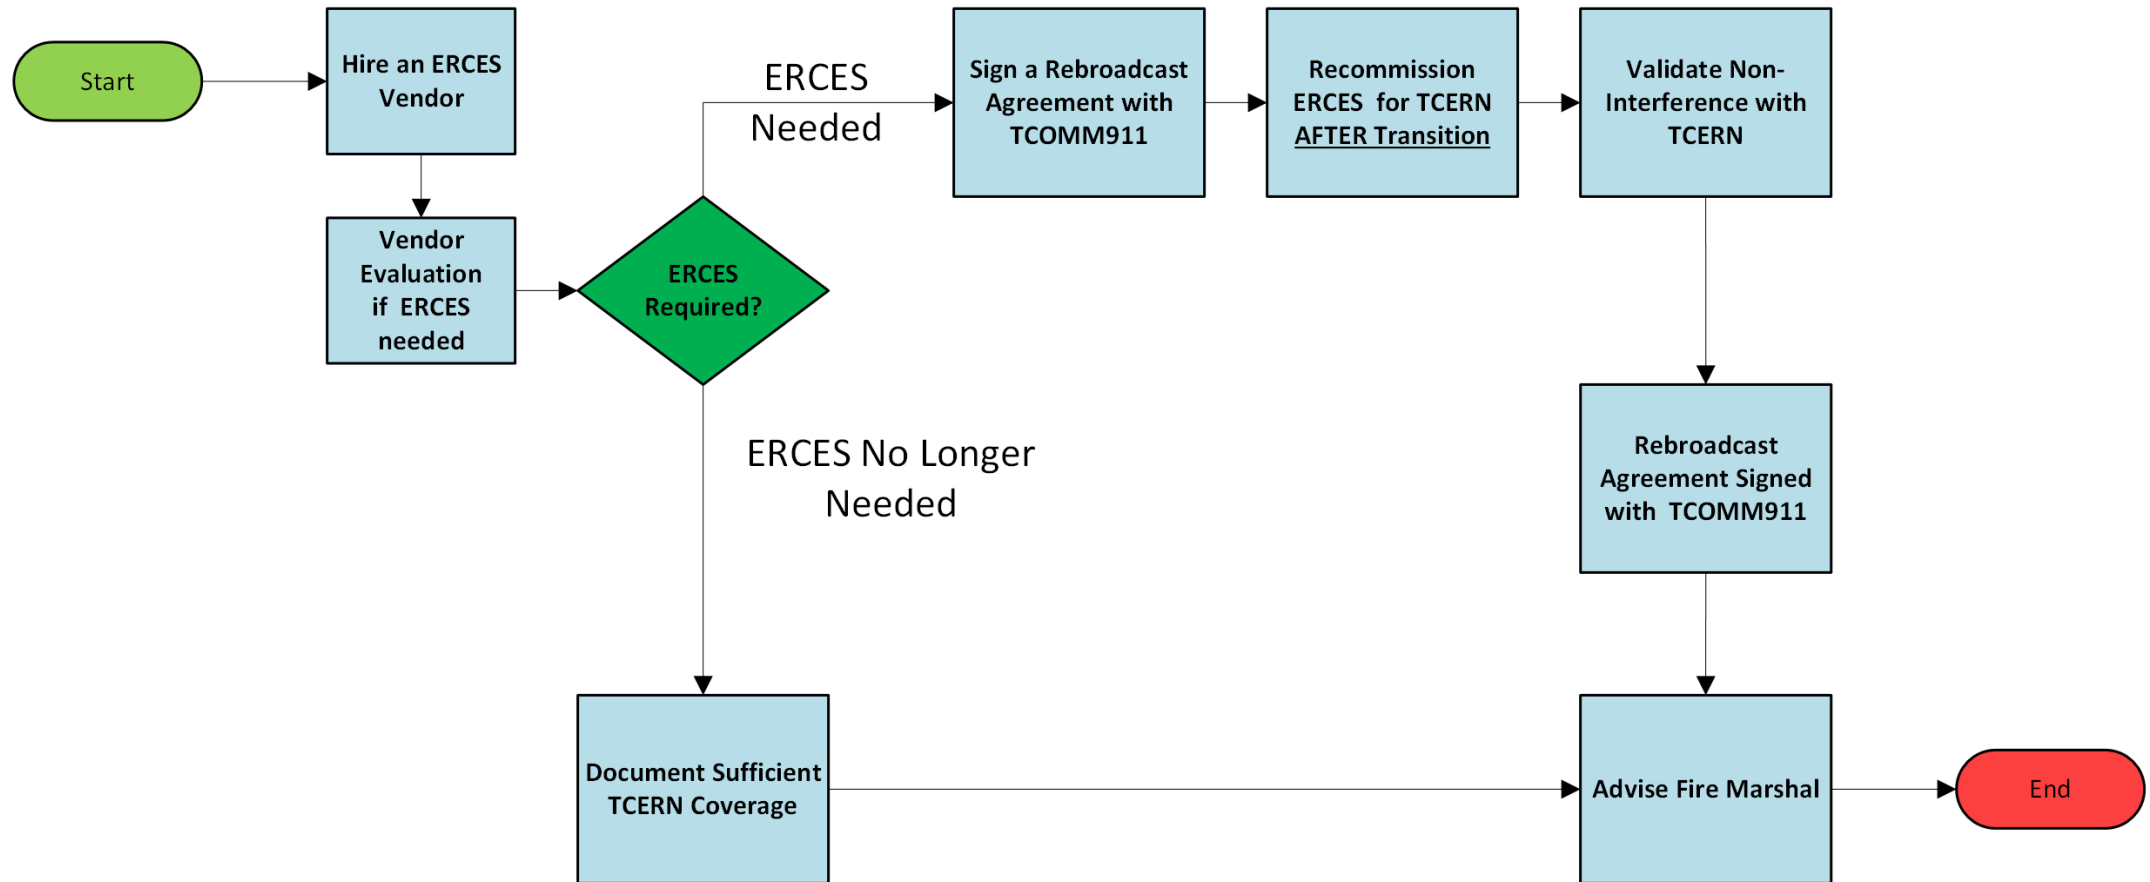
Start

Hire an ERCES Vendor

Vendor Evaluation if ERCES needed

ERCES Required?

ERCES Needed

Sign a Rebroadcast Agreement with TCOMM911

Recommission ERCES for TCERN AFTER Transition

Validate Non-Interference with TCERN

Rebroadcast Agreement Signed with TCOMM911

ERCES No Longer Needed

Document Sufficient TCERN Coverage

Advise Fire Marshal

End